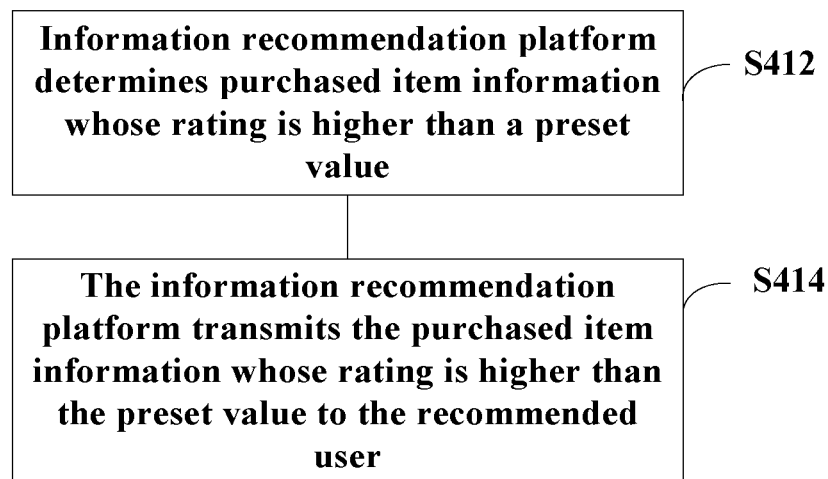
Information recommendation platform determines purchased item information whose rating is higher than a preset value

S412

The information recommendation platform transmits the purchased item information whose rating is higher than the preset value to the recommended user

S414